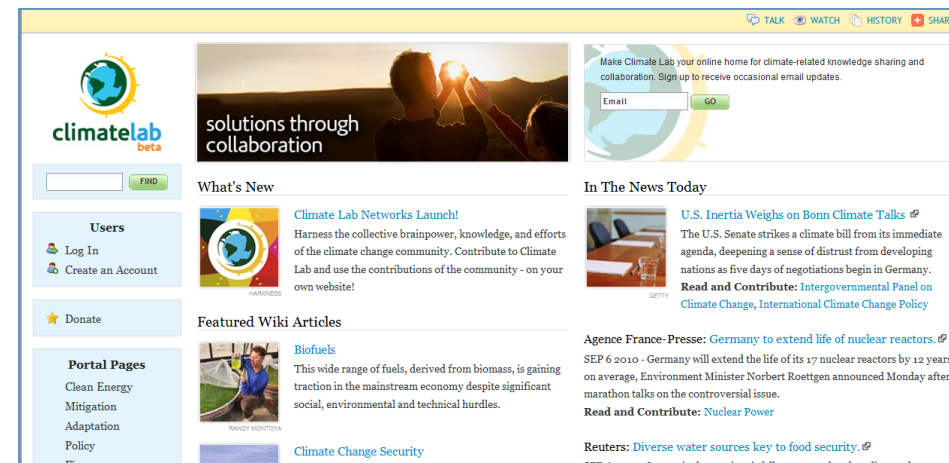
TALK WATCH HISTORY SHAR

climatelab beta

FIND

Users
Log In
Create an Account

Donate

Portal Pages
Clean Energy
Mitigation
Adaptation
Policy

solutions through collaboration

Make Climate Lab your online home for climate-related knowledge sharing and collaboration. Sign up to receive occasional email updates.

Email GO

What's New

HARKNESS

Climate Lab Networks Launch!
Harness the collective brainpower, knowledge, and efforts of the climate change community. Contribute to Climate Lab and use the contributions of the community - on your own website!

Featured Wiki Articles

RANDY MONTOYA

Biofuels
This wide range of fuels, derived from biomass, is gaining traction in the mainstream economy despite significant social, environmental and technical hurdles.

Climate Change Security

In The News Today

GETTY

U.S. Inertia Weighs on Bonn Climate Talks
The U.S. Senate strikes a climate bill from its immediate agenda, deepening a sense of distrust from developing nations as five days of negotiations begin in Germany.
Read and Contribute: Intergovernmental Panel on Climate Change, International Climate Change Policy

Agence France-Presse: Germany to extend life of nuclear reactors.
SEP 6 2010 - Germany will extend the life of its 17 nuclear reactors by 12 years on average, Environment Minister Norbert Roettgen announced Monday after marathon talks on the controversial issue.
Read and Contribute: Nuclear Power

Reuters: Diverse water sources key to food security.